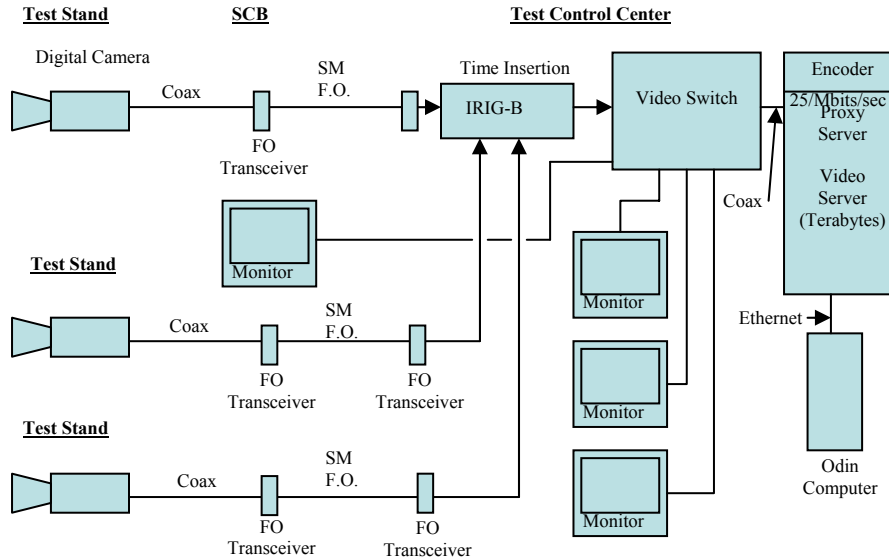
Test Stand

SCB

Test Control Center

Digital Camera

Coax

SM F.O.

FO Transceiver

Time Insertion

IRIG-B

Video Switch

Encoder

25/Mbits/sec

Proxy Server

Video Server (Terabytes)

Coax

Monitor

Test Stand

Coax

SM F.O.

FO Transceiver

FO Transceiver

Monitor

Monitor

Monitor

Ethernet

Test Stand

Coax

SM F.O.

FO Transceiver

FO Transceiver

Odin Computer